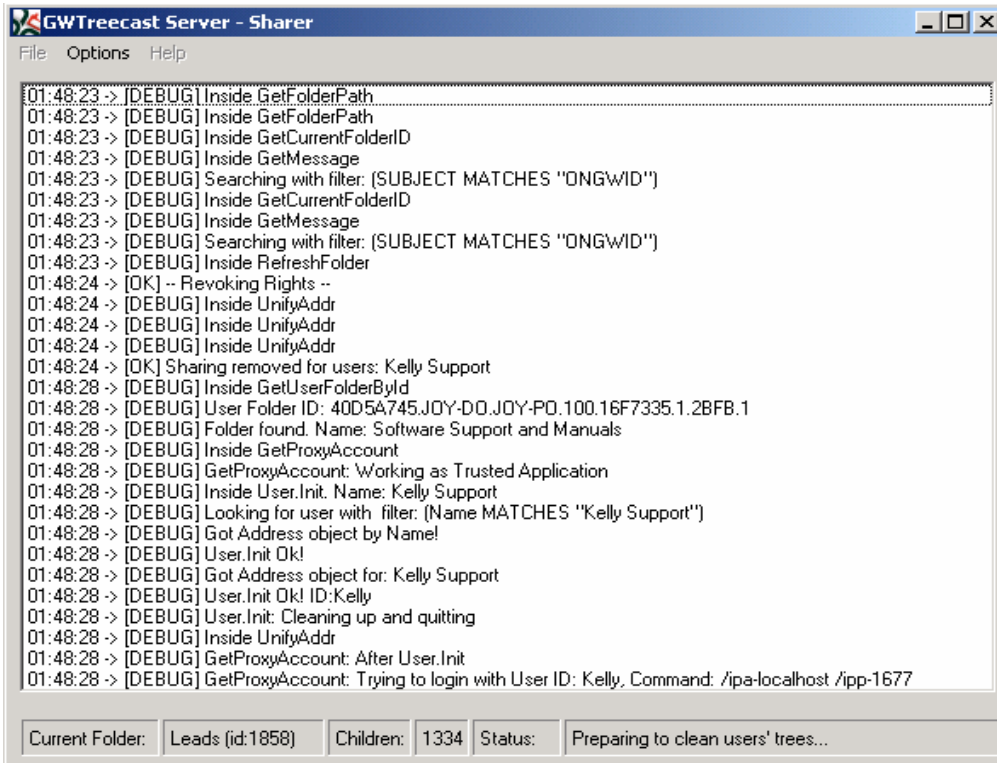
GWTreecast Server - Sharer

File Options Help

01:48:23 -> [DEBUG] Inside GetFolderPath
01:48:23 -> [DEBUG] Inside GetFolderPath
01:48:23 -> [DEBUG] Inside GetCurrentFolderID
01:48:23 -> [DEBUG] Inside GetMessage
01:48:23 -> [DEBUG] Searching with filter: (SUBJECT MATCHES "ONGWID")
01:48:23 -> [DEBUG] Inside GetCurrentFolderID
01:48:23 -> [DEBUG] Inside GetMessage
01:48:23 -> [DEBUG] Searching with filter: (SUBJECT MATCHES "ONGWID")
01:48:23 -> [DEBUG] Inside RefreshFolder
01:48:24 -> [OK] -- Revoking Rights --
01:48:24 -> [DEBUG] Inside UnifyAddr
01:48:24 -> [DEBUG] Inside UnifyAddr
01:48:24 -> [DEBUG] Inside UnifyAddr
01:48:24 -> [OK] Sharing removed for users: Kelly Support
01:48:28 -> [DEBUG] Inside GetUserFolderById
01:48:28 -> [DEBUG] User Folder ID: 40D5A745.JOY-DO.JOY-PO.100.16F7335.1.2BFB.1
01:48:28 -> [DEBUG] Folder found. Name: Software Support and Manuals
01:48:28 -> [DEBUG] Inside GetProxyAccount
01:48:28 -> [DEBUG] GetProxyAccount: Working as Trusted Application
01:48:28 -> [DEBUG] Inside User.Init. Name: Kelly Support
01:48:28 -> [DEBUG] Looking for user with filter: (Name MATCHES "Kelly Support")
01:48:28 -> [DEBUG] Got Address object by Name!
01:48:28 -> [DEBUG] User.Init Ok!
01:48:28 -> [DEBUG] Got Address object for: Kelly Support
01:48:28 -> [DEBUG] User.Init Ok! ID:Kelly
01:48:28 -> [DEBUG] User.Init: Cleaning up and quitting
01:48:28 -> [DEBUG] Inside UnifyAddr
01:48:28 -> [DEBUG] GetProxyAccount: After User.Init
01:48:28 -> [DEBUG] GetProxyAccount: Trying to login with User ID: Kelly, Command: /ipa-localhost /ipp-1677

Current Folder: | Leads (id:1858) | Children: | 1334 | Status: | Preparing to clean users' trees...